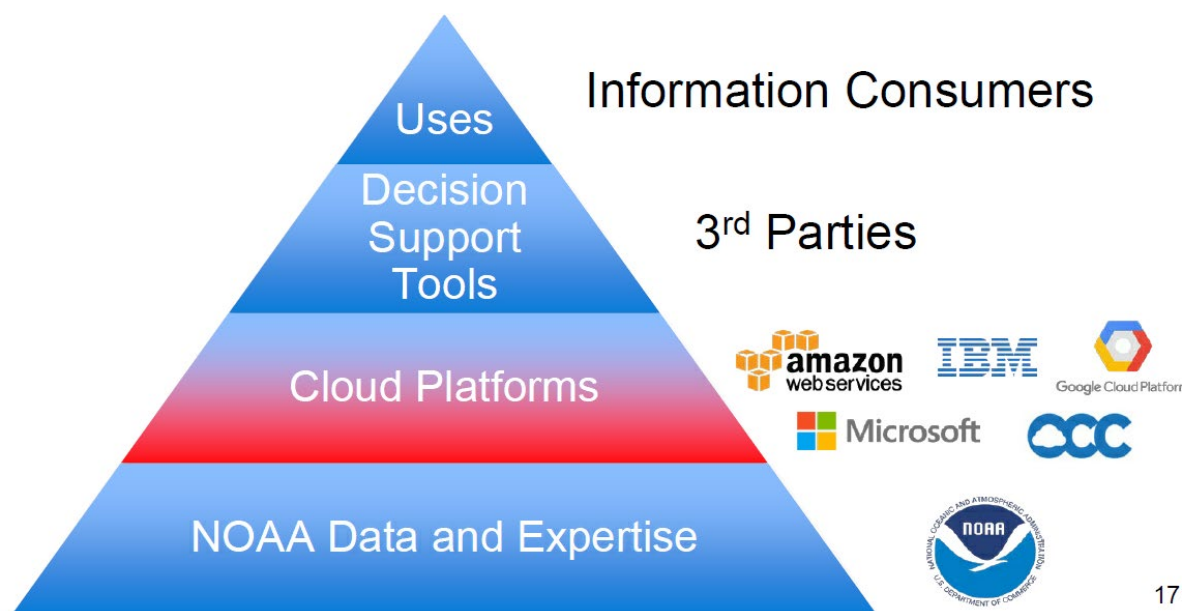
Uses

Decision Support Tools

Cloud Platforms

NOAA Data and Expertise

Information Consumers

3<sup>rd</sup> Parties

amazon web services

IBM

Google Cloud Platform

Microsoft

OCC

NOAA

NATIONAL OCEANIC AND ATMOSPHERIC ADMINISTRATION

U.S. DEPARTMENT OF COMMERCE

17